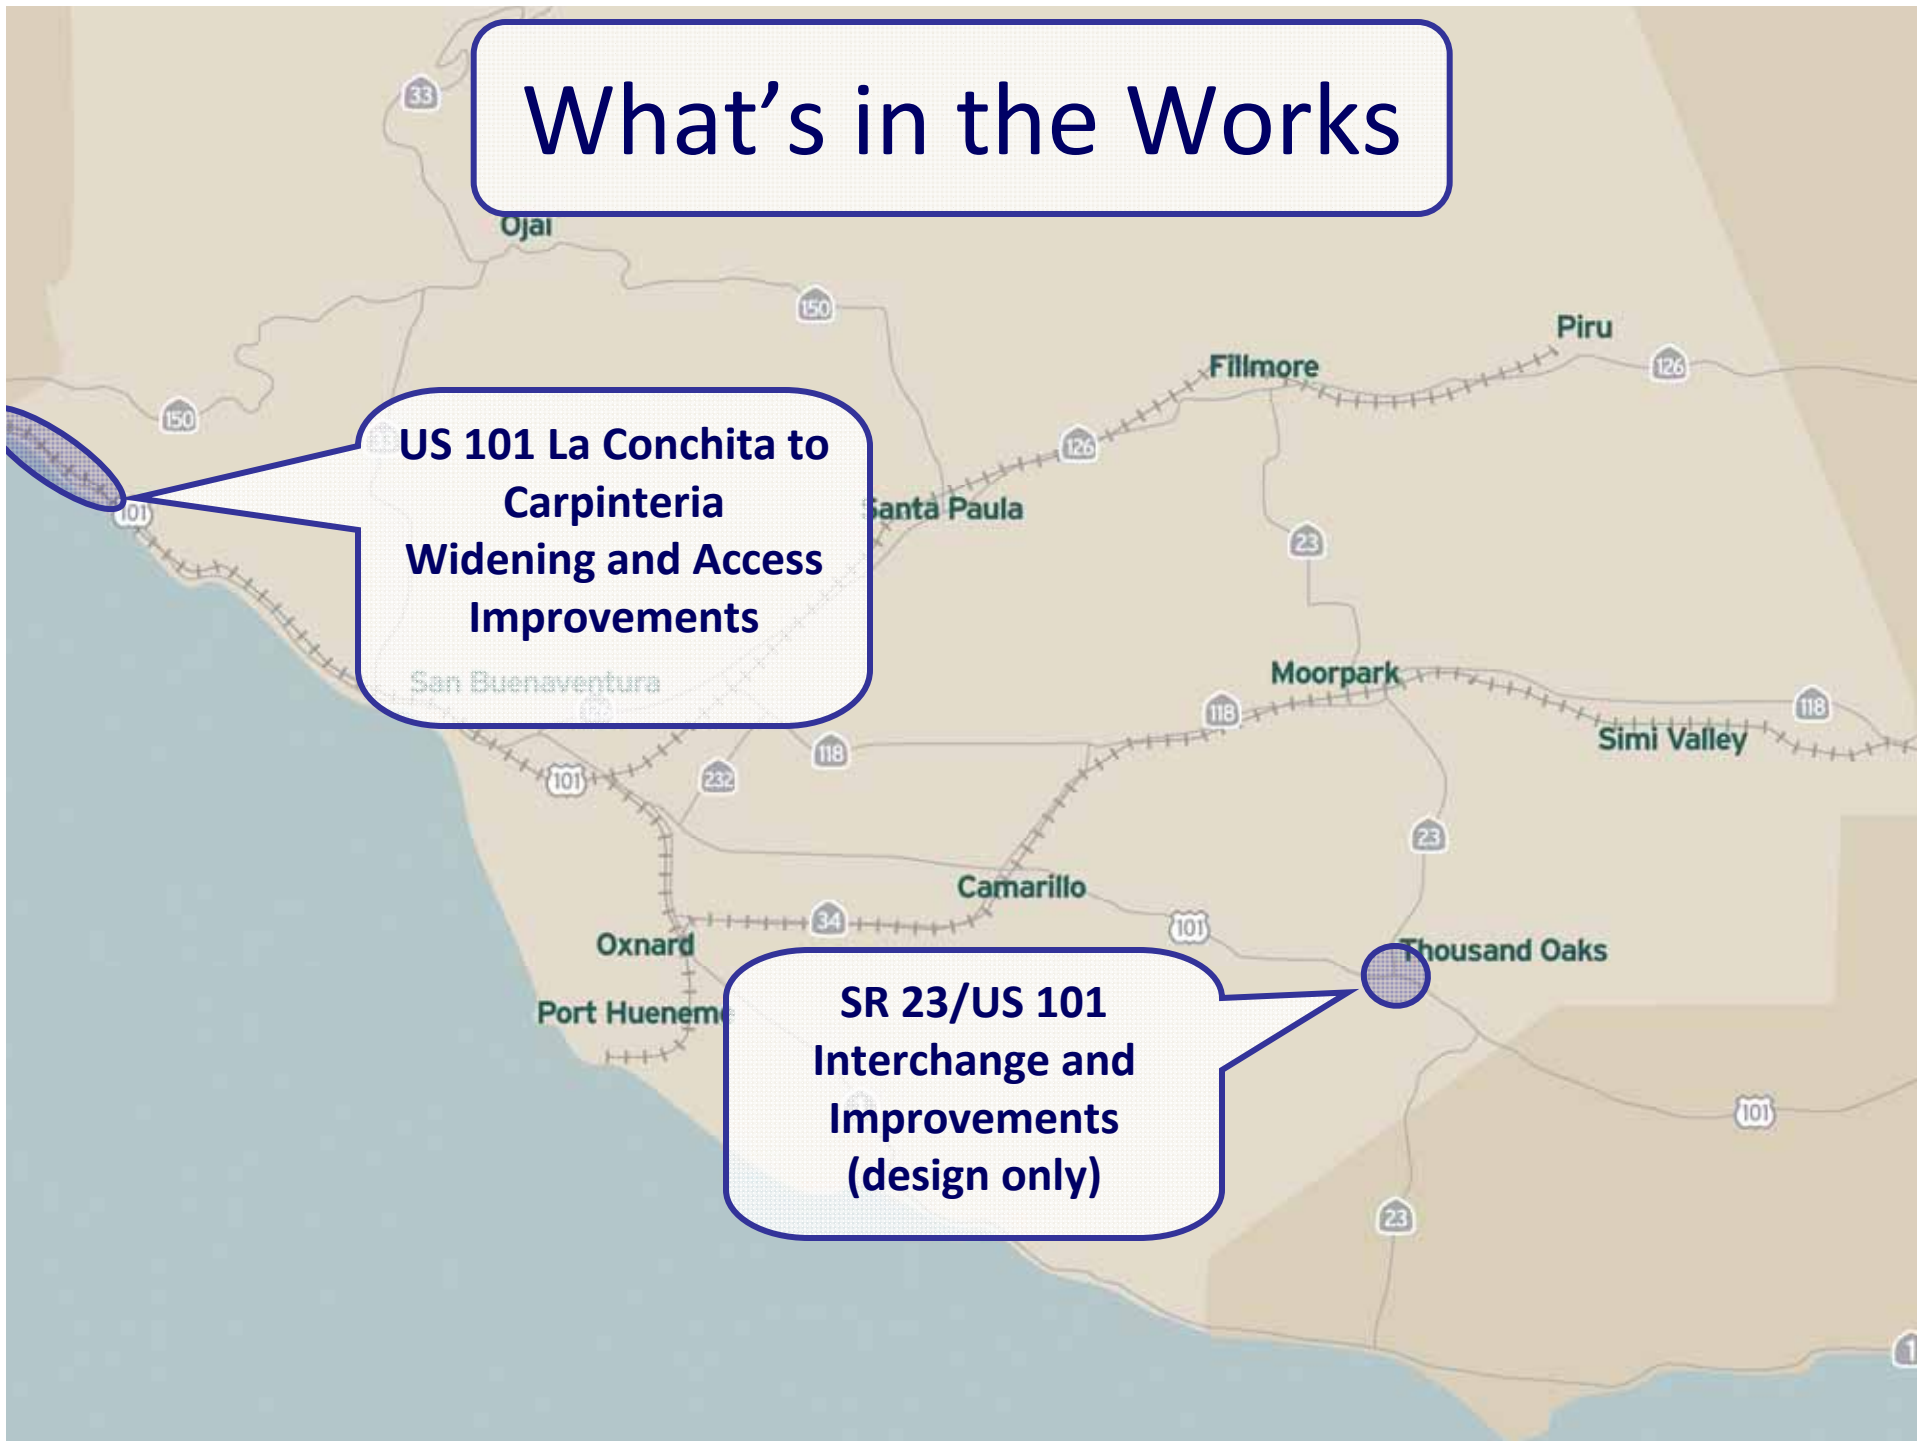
What’s in the Works

33

Ojai

150

150

Piru

Fillmore

126

126

US 101 La Conchita to Carpinteria Widening and Access Improvements

San Buenaventura

101

Santa Paula

23

Moorpark

118

118

Simi Valley

118

101

232

23

Camarillo

34

101

Oxnard

Thousand Oaks

Port Hueneme

SR 23/US 101 Interchange and Improvements (design only)

101

23